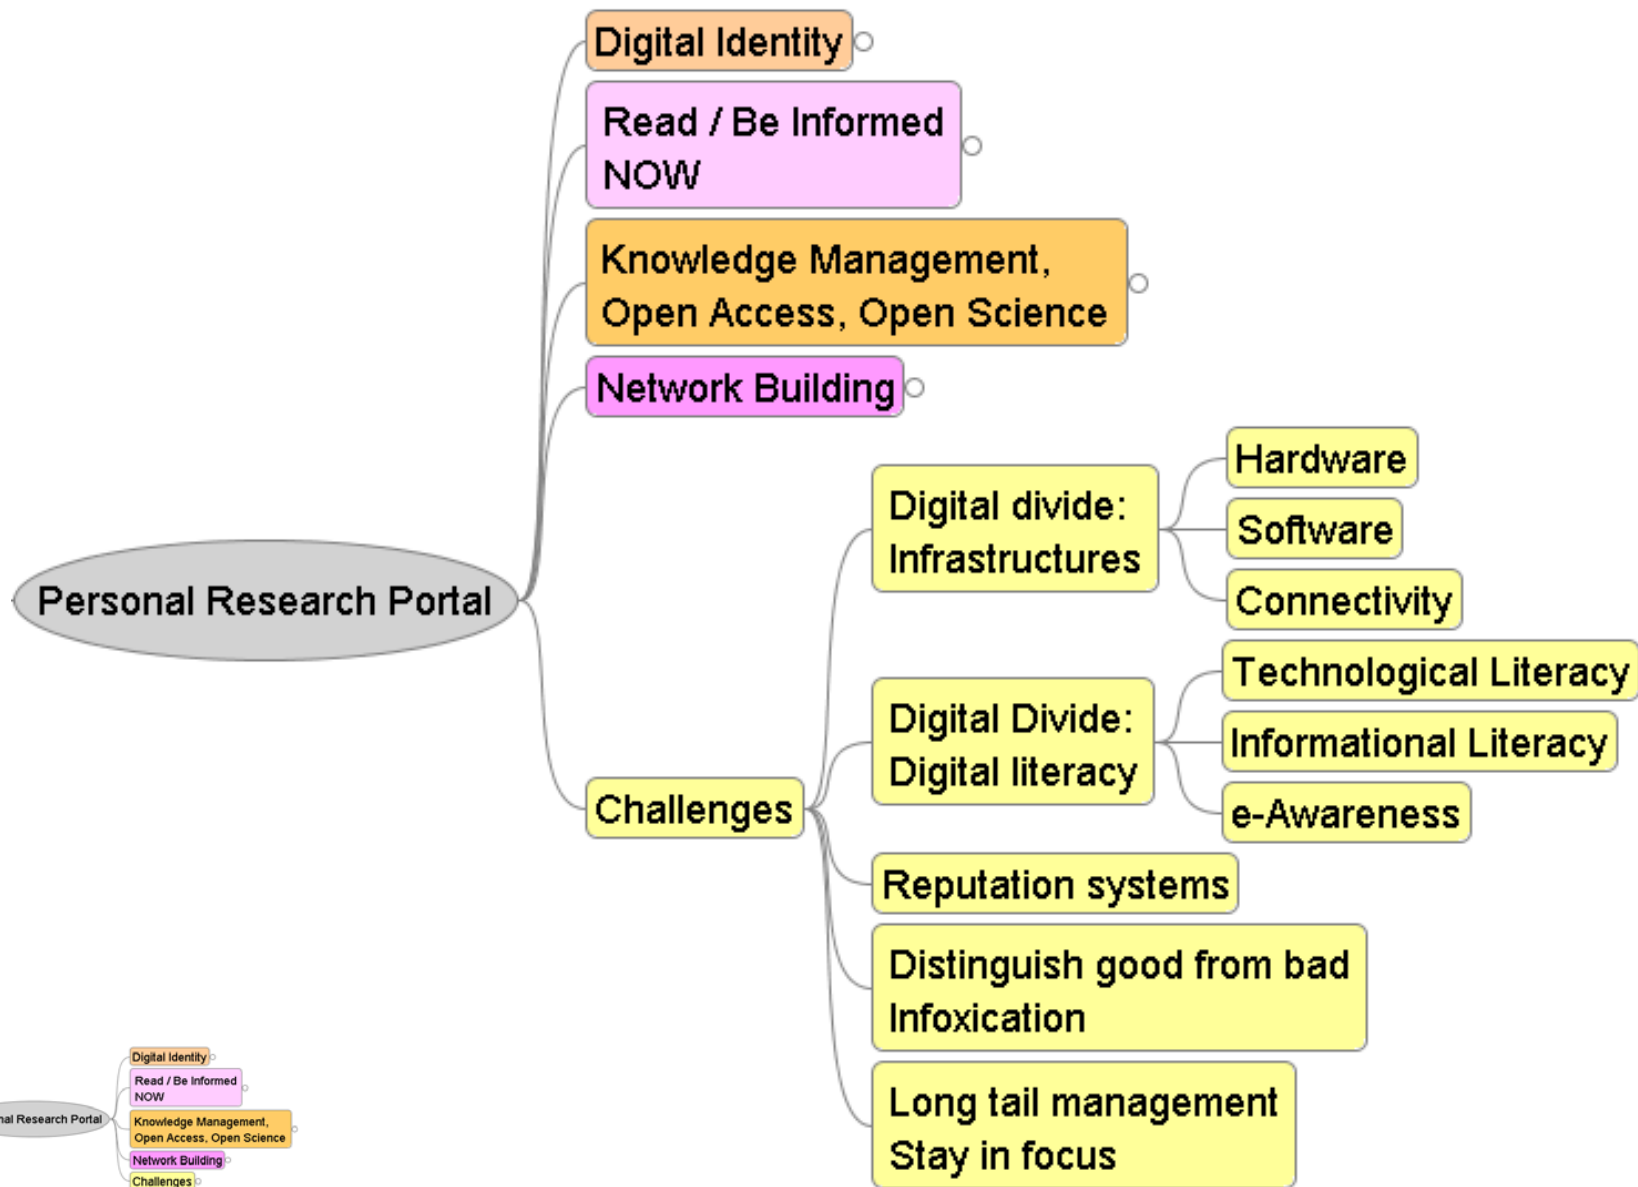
Personal Research Portal

Digital Identity

Read / Be Informed NOW

Knowledge Management, Open Access, Open Science

Network Building

Challenges

Digital divide: Infrastructures

Hardware

Software

Connectivity

Digital Divide: Digital literacy

Technological Literacy

Informational Literacy

e-Awareness

Reputation systems

Distinguish good from bad Infoxication

Long tail management Stay in focus

Digital Identity

Read / Be Informed NOW

nal Research Portal

Knowledge Management, Open Access, Open Science

Network Building

Challenges